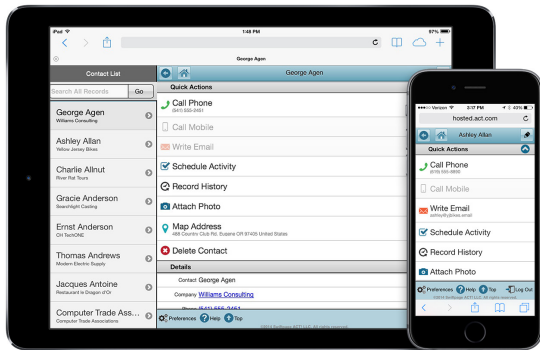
iPad 1:48 PM 97%

George Agen

Contact List

Search All Records Go

George Agen
Williams Consulting

Ashley Allan
Yellow Jersey Bikes

Charlie Allnut
River Rat Tours

Gracie Anderson
Searchlight Casting

Ernest Anderson
Oil TechONE

Thomas Andrews
Modern Electric Supply

Jacques Antoine
Restaurant le Dragon d'Or

Computer Trade Ass...
Computer Trade Associations

George Agen

Quick Actions

Call Phone
(541) 555-2451

Call Mobile

Write Email

Schedule Activity

Record History

Attach Photo

Map Address
488 Country Club Rd. Eugene OR 97405 United States

Delete Contact

Details

Contact George Agen

Company Williams Consulting

Preferences Help Top

Verizon 3:17 PM

hosted.act.com

Ashley Allan

Quick Actions

Call Phone
(619) 555-8856

Call Mobile

Write Email
ashley@ybikes.email

Schedule Activity

Record History

Attach Photo

Preferences Help Top Log Out